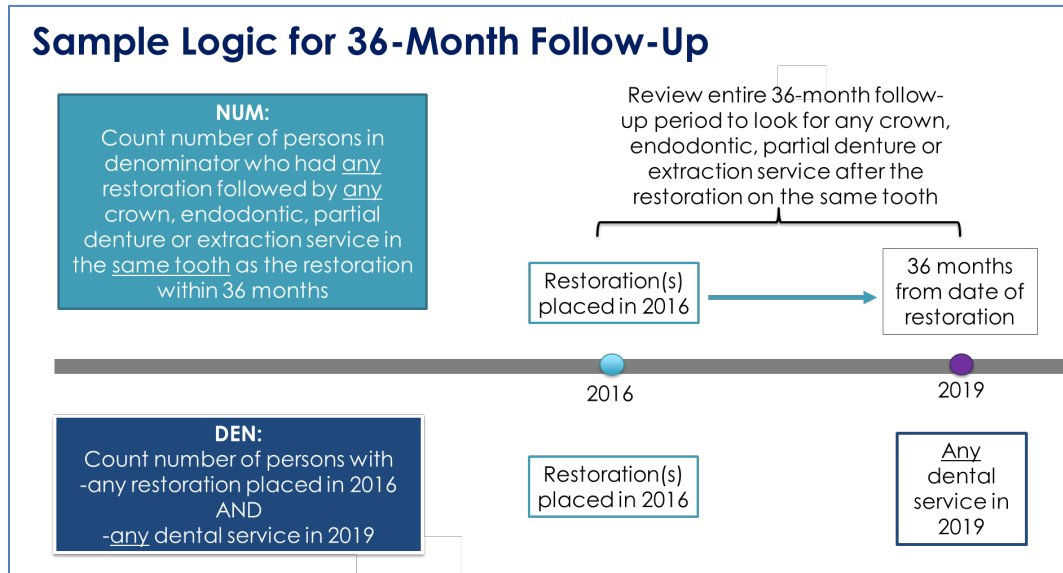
Sample Logic for 36-Month Follow-Up

NUM:
Count number of persons in denominator who had any restoration followed by any crown, endodontic, partial denture or extraction service in the same tooth as the restoration within 36 months

Review entire 36-month follow-up period to look for any crown, endodontic, partial denture or extraction service after the restoration on the same tooth

Restoration(s) placed in 2016

36 months from date of restoration

2016

2019

DEN:
Count number of persons with
-any restoration placed in 2016
AND
-any dental service in 2019

Restoration(s) placed in 2016

Any dental service in 2019